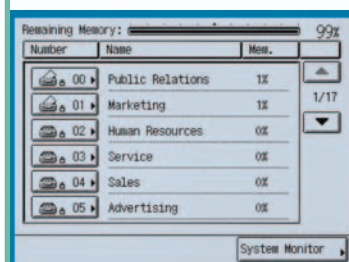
Remaining Memory: 99%

| Number | Name | Mem. |
|---|---|---|
| 00 | Public Relations | 1% |
| 01 | Marketing | 1% |
| 02 | Human Resources | 0% |
| 03 | Service | 0% |
| 04 | Sales | 0% |
| 05 | Advertising | 0% |

1/17

System Monitor